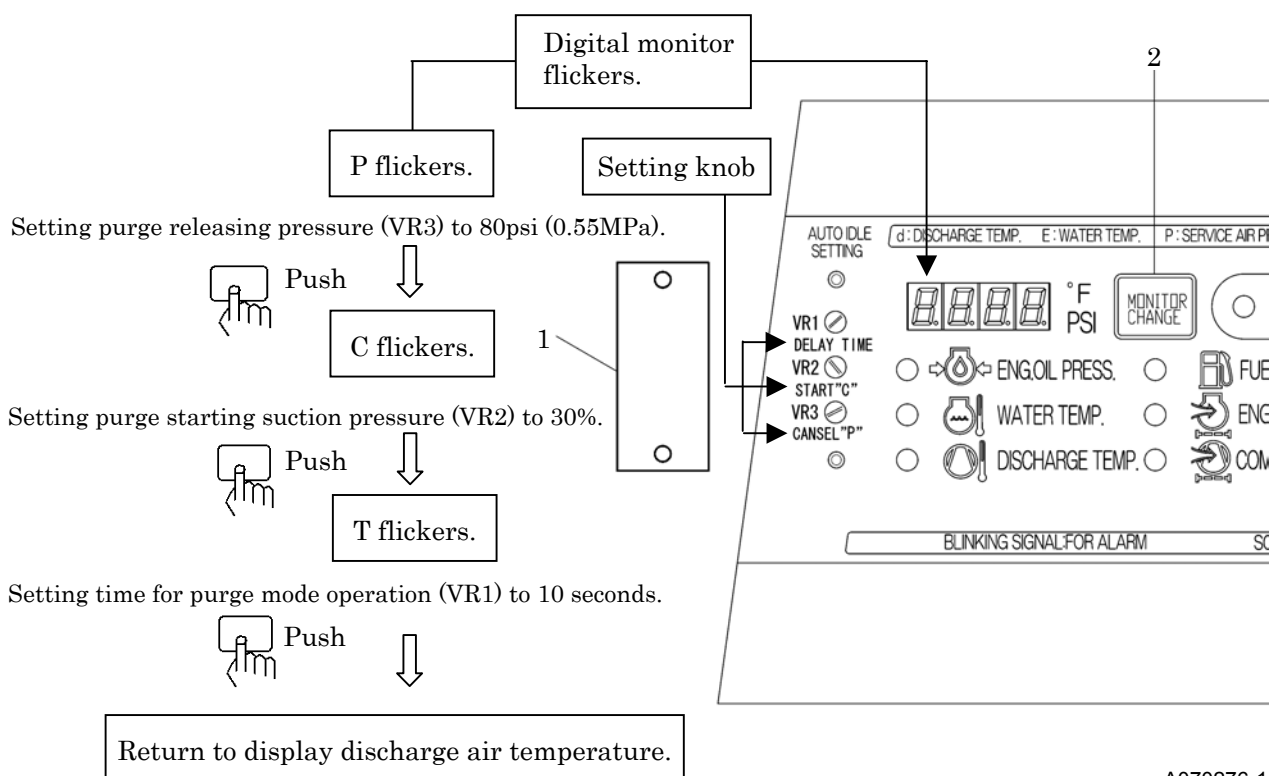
Digital monitor flickers.

2

P flickers.

Setting knob

Setting purge releasing pressure (VR3) to 80psi (0.55MPa).

Push

C flickers.

1

Setting purge starting suction pressure (VR2) to 30%.

Push

T flickers.

Setting time for purge mode operation (VR1) to 10 seconds.

Push

Return to display discharge air temperature.

AUTO IDLE SETTING

d : DISCHARGE TEMP. E : WATER TEMP. P : SERVICE AIR P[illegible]

VR1 DELAY TIME

VR2 START"C"

VR3 CANSEL"P"

°F PSI

MONITOR CHANGE

ENG.OIL PRESS.

WATER TEMP.

DISCHARGE TEMP.

FUE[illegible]

ENG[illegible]

COM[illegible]

BLINKING SIGNAL:FOR ALARM

SC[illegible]

A070276-1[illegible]